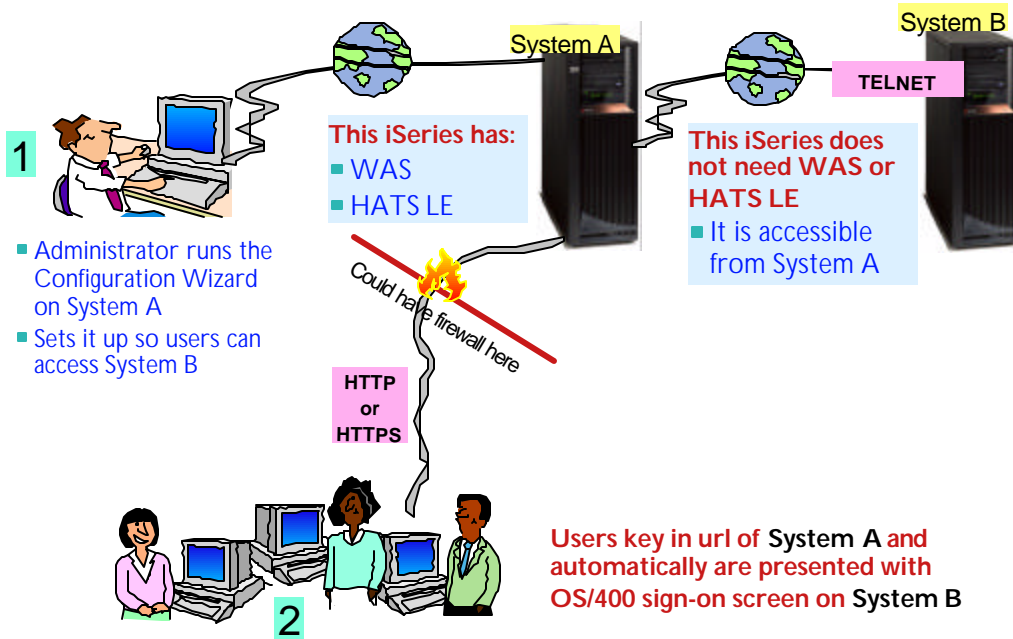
System A

System B

TELNET

1

This iSeries has:
- WAS
- HATS LE

This iSeries does not need WAS or HATS LE
- It is accessible from System A

- Administrator runs the Configuration Wizard on System A
- Sets it up so users can access System B

Could have firewall here

HTTP or HTTPS

2

Users key in url of System A and automatically are presented with OS/400 sign-on screen on System B